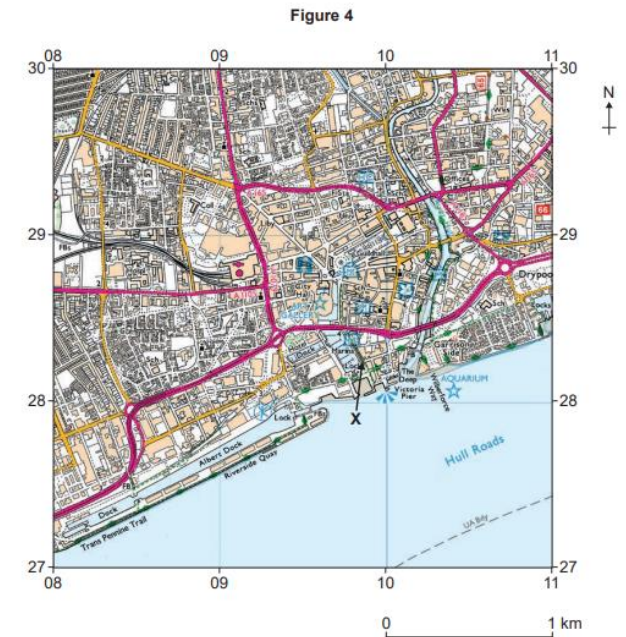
Figure 4

08 09 10 11

30 30

29 29

28 28

27 27

08 09 10 11

N

Drypool

Sch

Coll

FBs

Garrison Side

The Deep

Victoria Pier

AQUARIUM

Marina

Lock

X

Hull Roads

Albert Dock

Riverside Quay

Dock

Trans Pennine Trail

UA Bdy

0 1 km